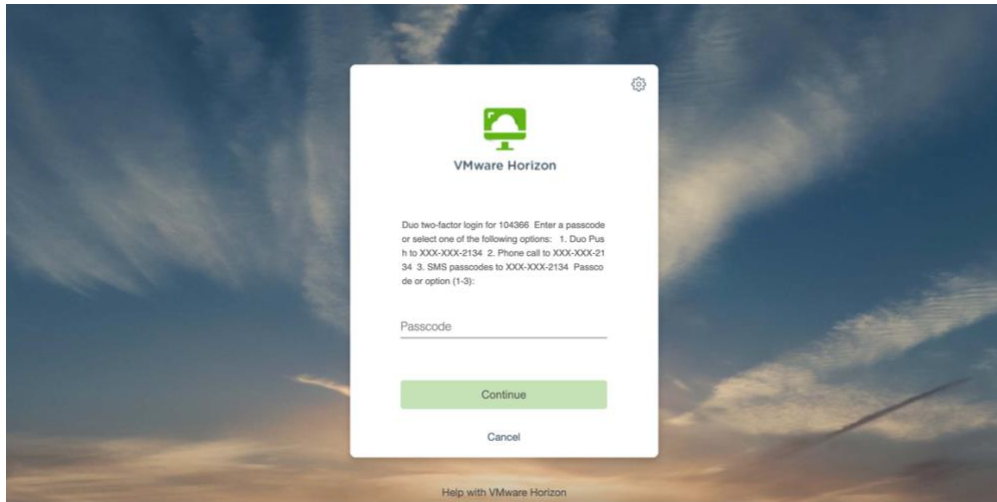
VMware Horizon

Duo two-factor login for 104366 Enter a passcode or select one of the following options: 1. Duo Push to XXX-XXX-2134 2. Phone call to XXX-XXX-2134 3. SMS passcodes to XXX-XXX-2134 Passcode or option (1-3):

Passcode

Continue

Cancel

Help with VMware Horizon